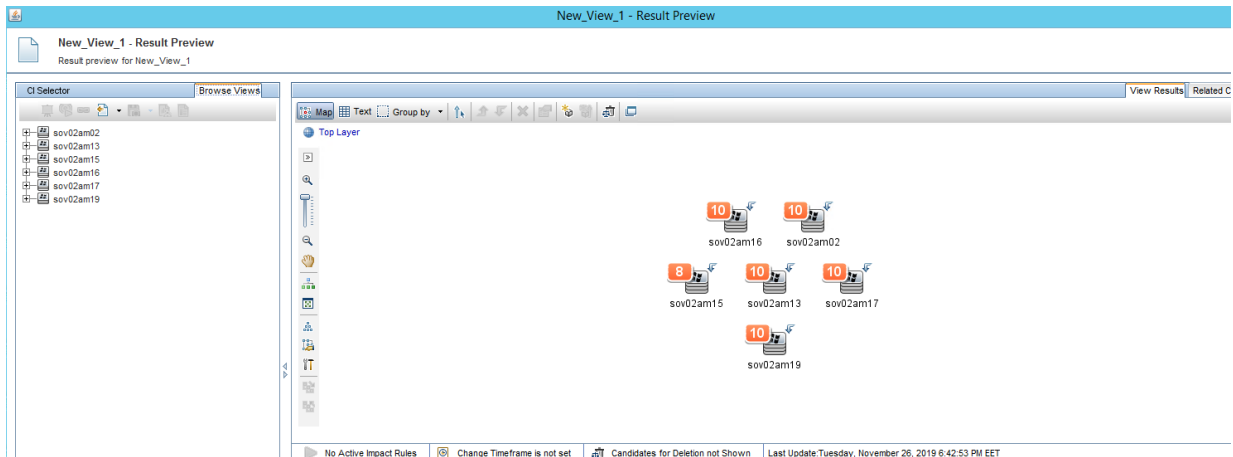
New_View_1 - Result Preview

New_View_1 - Result Preview
Result preview for New_View_1

CI Selector
Browse Views

sov02am02
sov02am13
sov02am15
sov02am16
sov02am17
sov02am19

View Results
Related C

Map
Text
Group by

Top Layer

10
sov02am16
10
sov02am02
8
sov02am15
10
sov02am13
10
sov02am17
10
sov02am19

No Active Impact Rules
Change Timeframe is not set
Candidates for Deletion not Shown
Last Update:Tuesday, November 26, 2019 6:42:53 PM EET